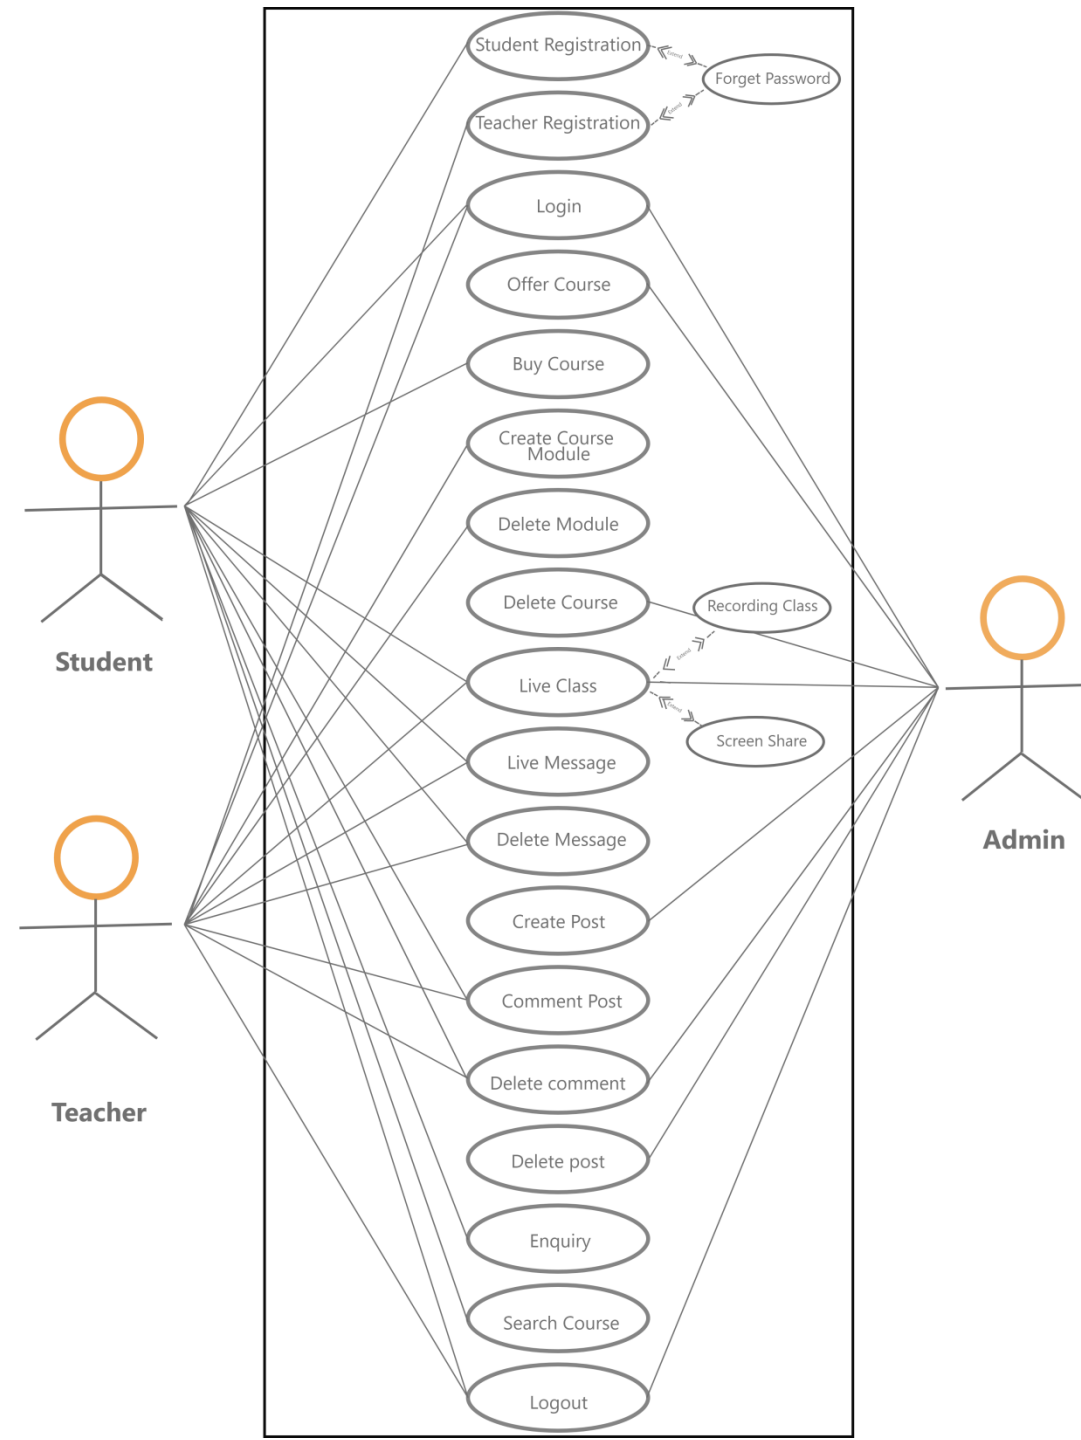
Student Registration

Forget Password

Teacher Registration

Login

Offer Course

Buy Course

Create Course Module

Delete Module

Delete Course

Recording Class

Live Class

Screen Share

Live Message

Delete Message

Create Post

Comment Post

Delete comment

Delete post

Enquiry

Search Course

Logout

Student

Teacher

Admin